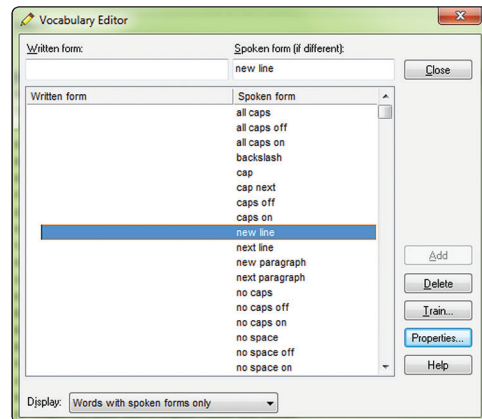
Vocabulary Editor

Written form:

Spoken form (if different):

new line

Close

| Written form | Spoken form |
|---|---|
| | all caps |
| | all caps off |
| | all caps on |
| | backslash |
| | cap |
| | cap next |
| | caps off |
| | caps on |
| | new line |
| | next line |
| | new paragraph |
| | next paragraph |
| | no caps |
| | no caps off |
| | no caps on |
| | no space |
| | no space off |
| | no space on |

Add

Delete

Train...

Properties...

Help

Display: Words with spoken forms only